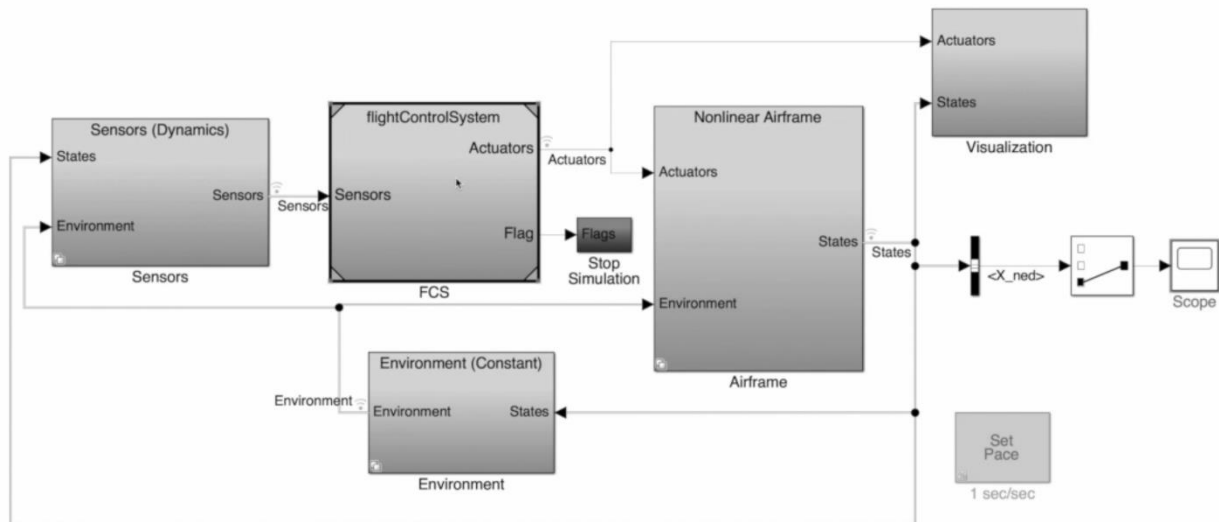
Sensors (Dynamics)
States
Sensors
Environment
Sensors

Sensors

flightControlSystem
Actuators
Sensors
Flag
FCS

Actuators

Flags
Stop Simulation

Nonlinear Airframe
Actuators
States
Environment
Airframe

States

Actuators
States
Visualization

<X_ned>

Scope

Environment (Constant)
Environment
Environment
States
Environment

Set Pace
1 sec/sec